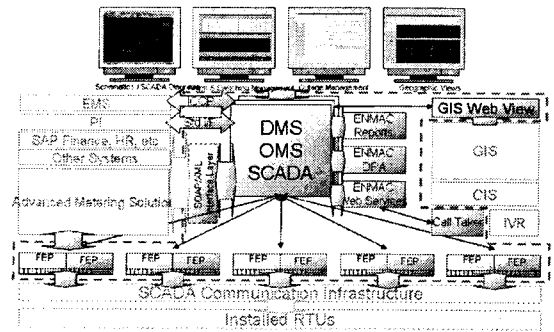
Schematic / SCADA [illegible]

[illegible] Management

Geographic Views

EMS

PI

SAP Finance, HR, etc

Other Systems

Advanced Metering Solution

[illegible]

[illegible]

SOAP/XML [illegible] Layer

DMS

OMS

SCADA

ENMAC Reports

ENMAC DFA

ENMAC Web Services

GIS Web View

GIS

CIS

Call Taker

IVR

FEP

FEP

FEP

FEP

FEP

FEP

FEP

FEP

FEP

FEP

SCADA Communication Infrastructure

Installed RTUs